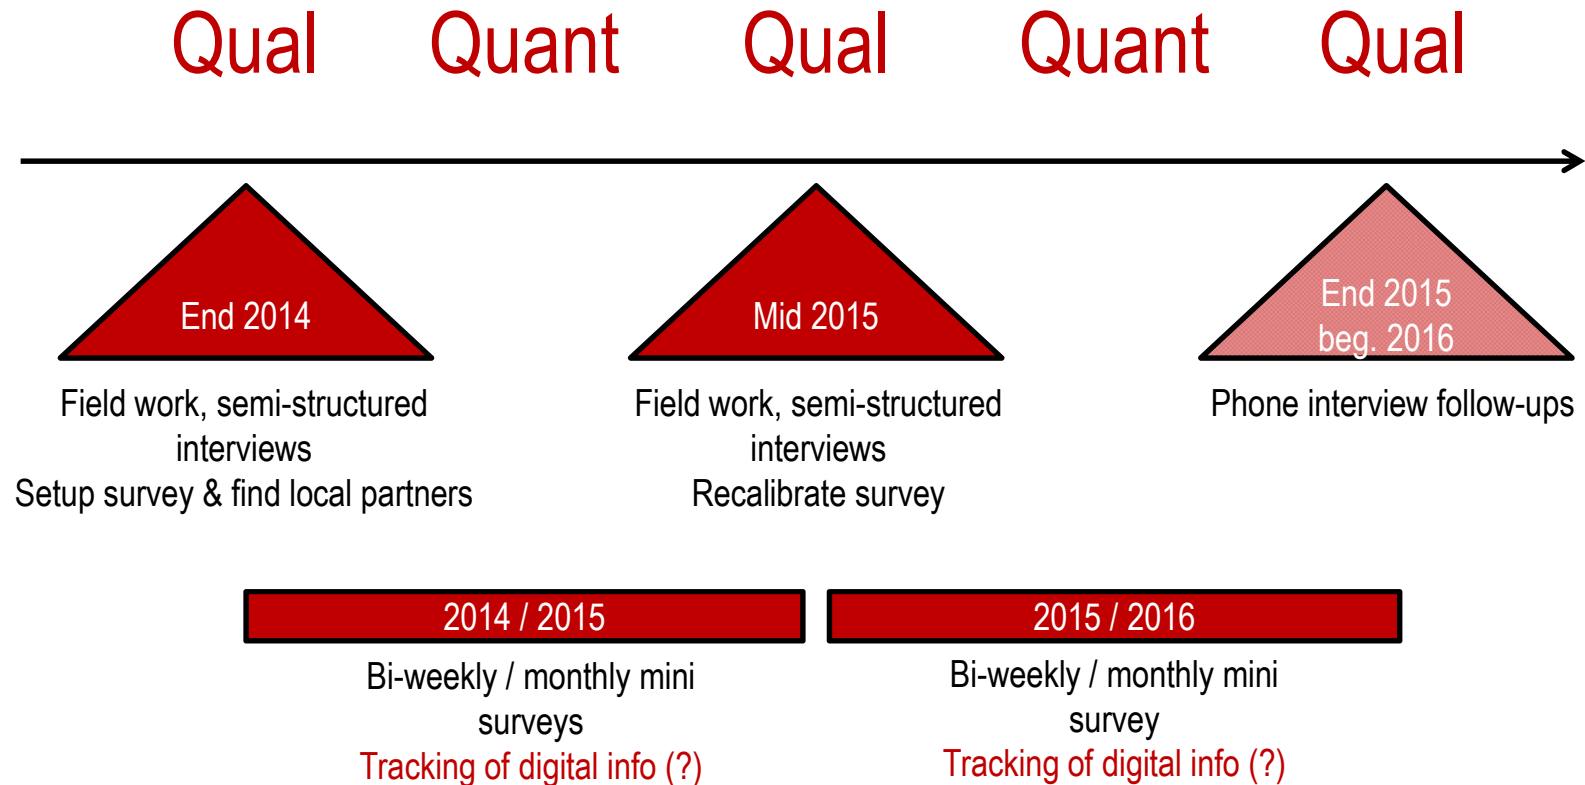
Qual Quant Qual Quant Qual

End 2014

Field work, semi-structured interviews
Setup survey & find local partners

Mid 2015

Field work, semi-structured interviews
Recalibrate survey

End 2015
beg. 2016

Phone interview follow-ups

2014 / 2015

Bi-weekly / monthly mini surveys
Tracking of digital info (?)

2015 / 2016

Bi-weekly / monthly mini survey
Tracking of digital info (?)